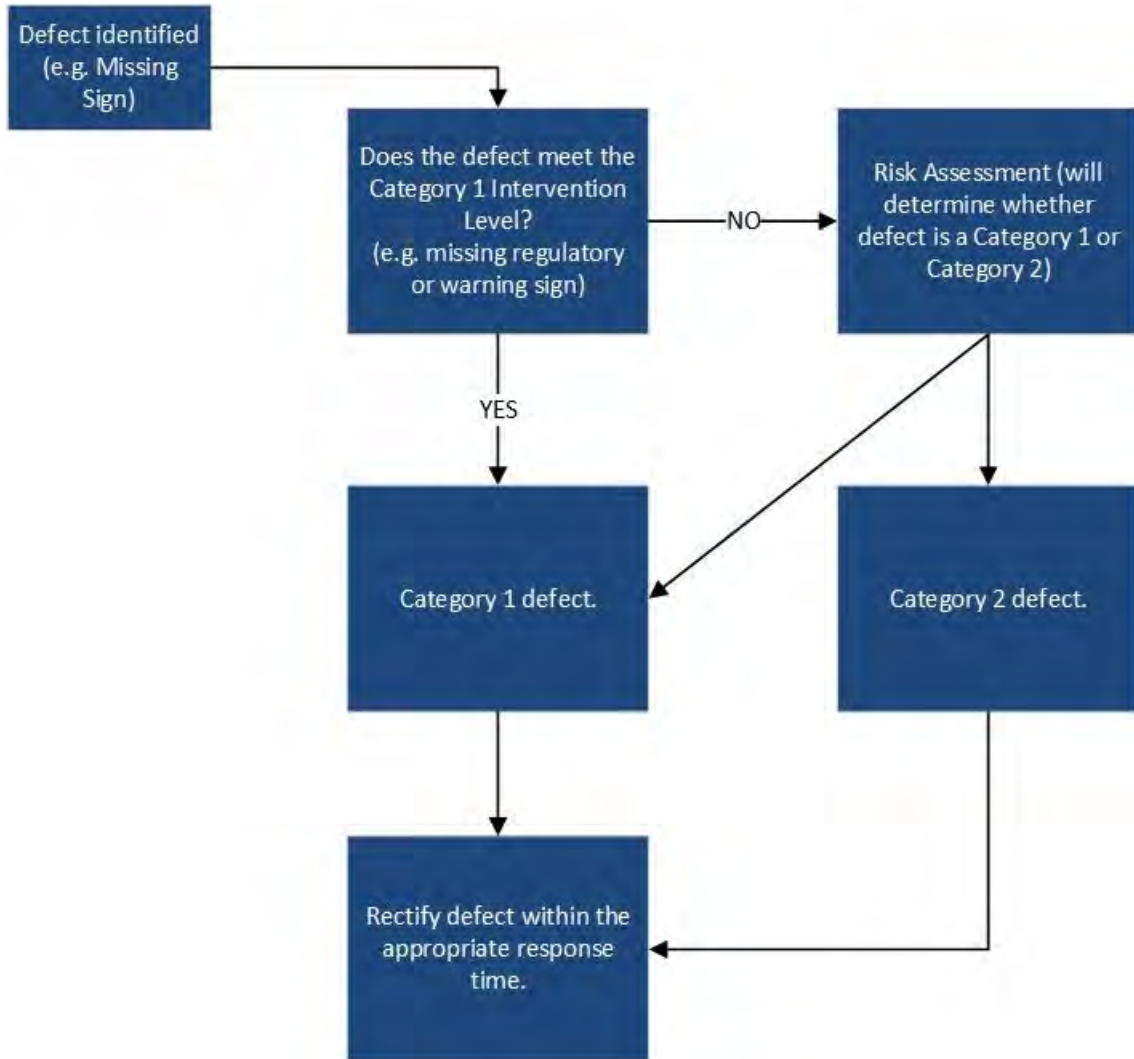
Defect identified (e.g. Missing Sign)

Does the defect meet the Category 1 Intervention Level? (e.g. missing regulatory or warning sign)

NO

Risk Assessment (will determine whether defect is a Category 1 or Category 2)

YES

Category 1 defect.

Category 2 defect.

Rectify defect within the appropriate response time.